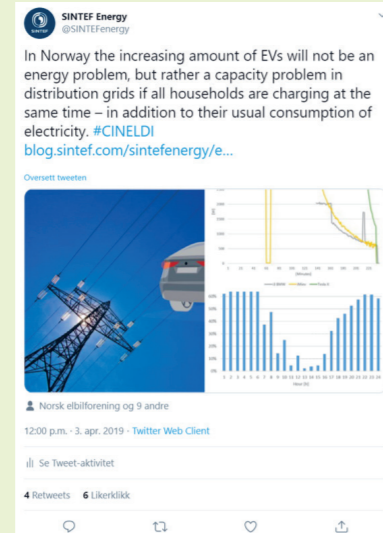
SINTEF Energy
@SINTEFenergy

In Norway the increasing amount of EVs will not be an energy problem, but rather a capacity problem in distribution grids if all households are charging at the same time – in addition to their usual consumption of electricity. #CINELDI
blog.sintef.com/sintefenergy/e...

Oversett tweeten

Norsk elbilforening og 9 andre

12:00 p.m. · 3. apr. 2019 · Twitter Web Client

Se Tweet-aktivitet

4 Retweets 6 Likerklikk